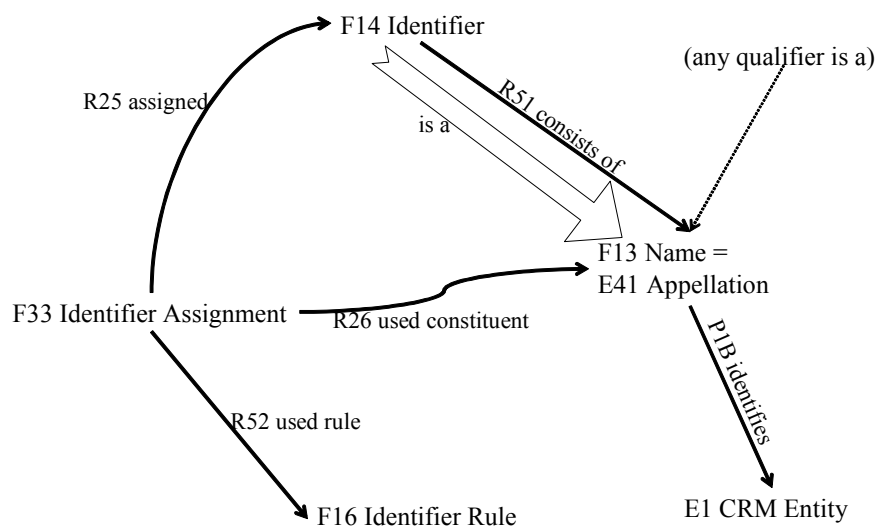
F14 Identifier

(any qualifier is a)

R25 assigned

is a

R51 consists of

F13 Name =
E41 Appellation

F33 Identifier Assignment

R26 used constituent

P1B identifies

R52 used rule

F16 Identifier Rule

E1 CRM Entity